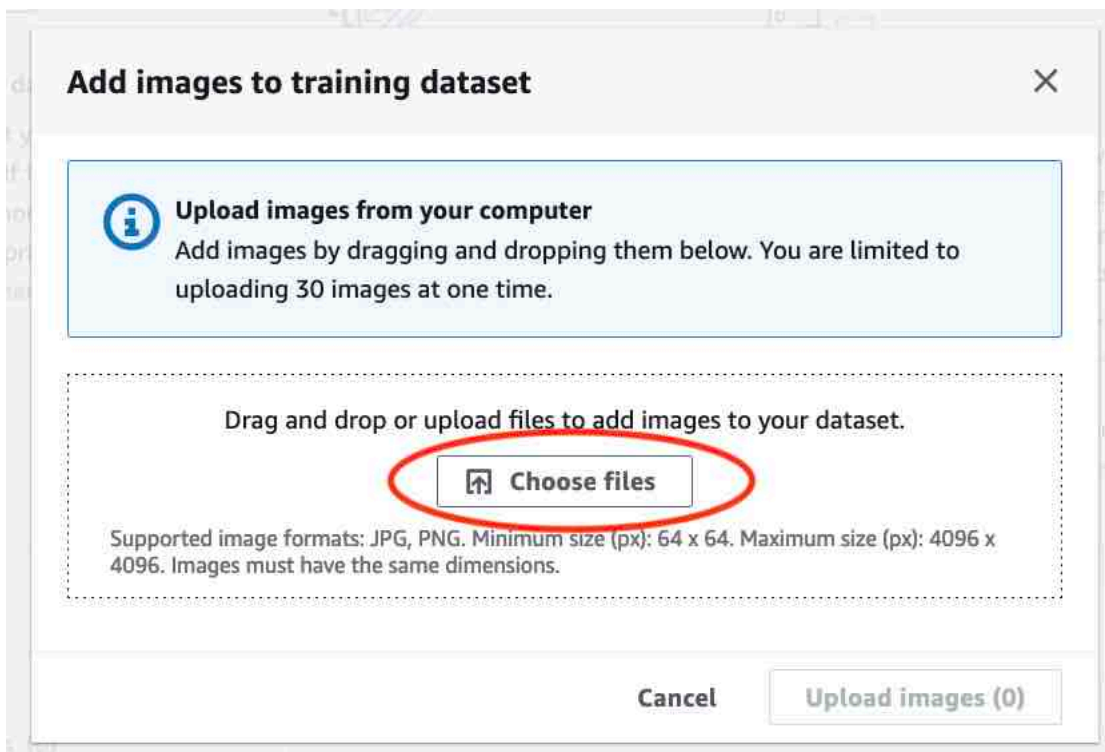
Add images to training dataset

×

Upload images from your computer
Add images by dragging and dropping them below. You are limited to uploading 30 images at one time.

Drag and drop or upload files to add images to your dataset.

Choose files

Supported image formats: JPG, PNG. Minimum size (px): 64 x 64. Maximum size (px): 4096 x 4096. Images must have the same dimensions.

Cancel

Upload images (0)